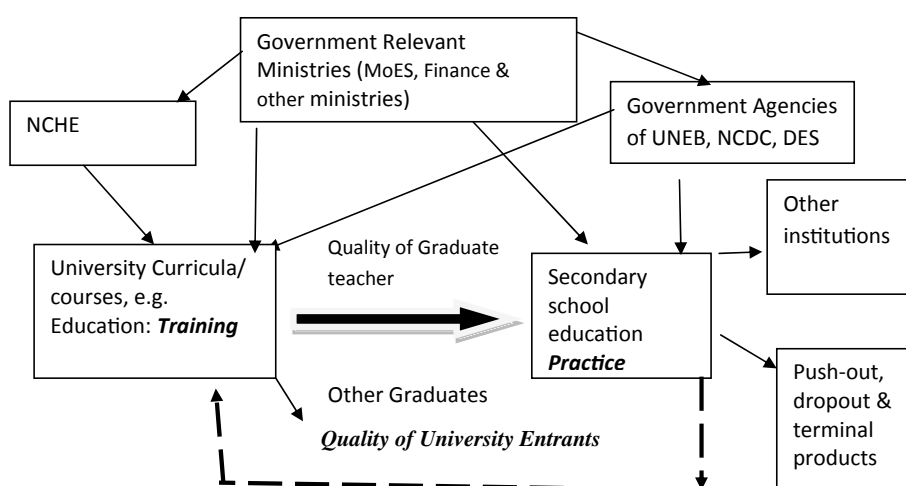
Government Relevant Ministries (MoES, Finance & other ministries)

NCHE

Government Agencies of UNEB, NCDC, DES

Other institutions

Quality of Graduate teacher

University Curricula/ courses, e.g. Education: ***Training***

Secondary school education ***Practice***

Other Graduates

Push-out, dropout & terminal products

***Quality of University Entrants***